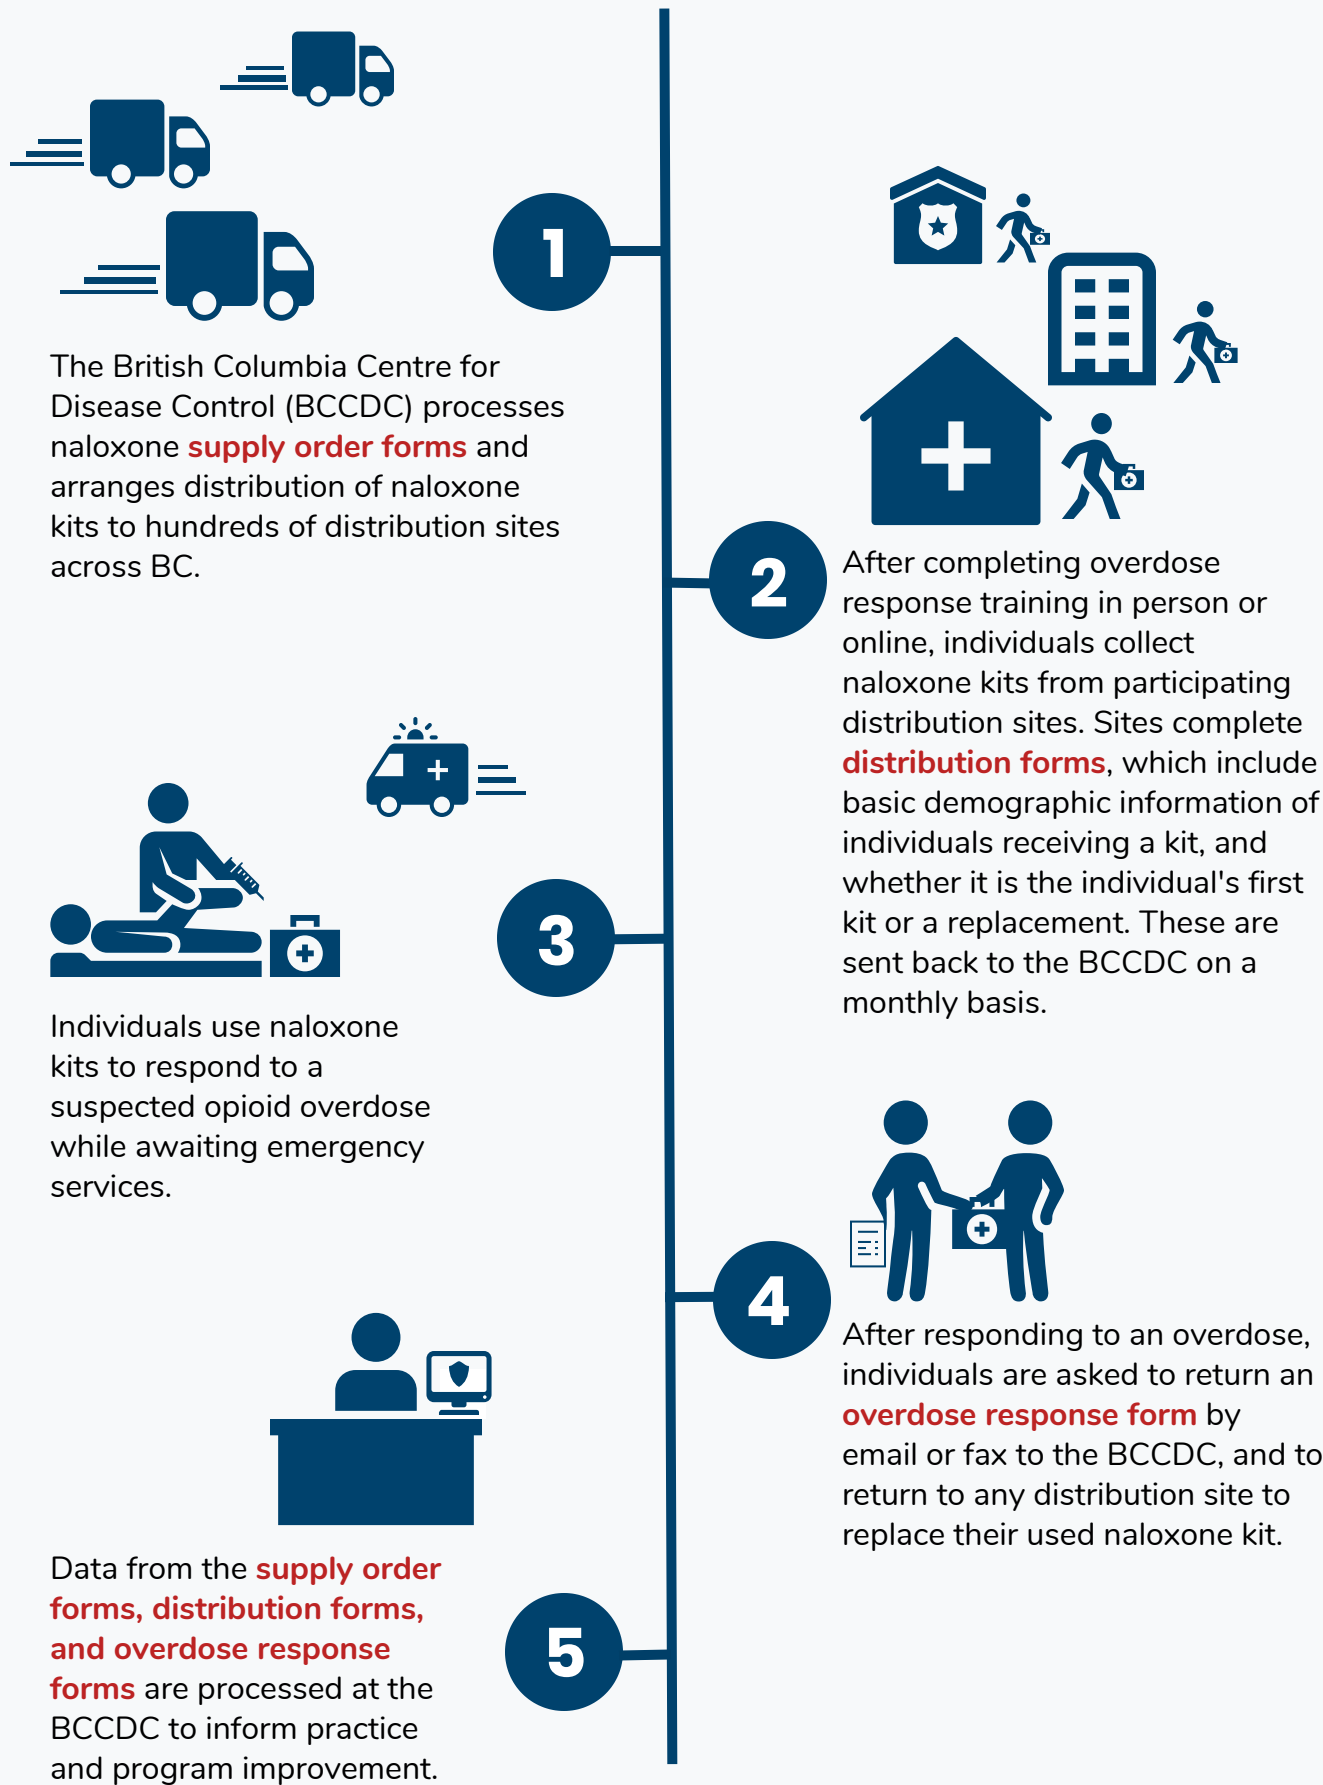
1

The British Columbia Centre for Disease Control (BCCDC) processes naloxone supply order forms and arranges distribution of naloxone kits to hundreds of distribution sites across BC.

2

After completing overdose response training in person or online, individuals collect naloxone kits from participating distribution sites. Sites complete distribution forms, which include basic demographic information of individuals receiving a kit, and whether it is the individual's first kit or a replacement. These are sent back to the BCCDC on a monthly basis.

3

Individuals use naloxone kits to respond to a suspected opioid overdose while awaiting emergency services.

4

After responding to an overdose, individuals are asked to return an overdose response form by email or fax to the BCCDC, and to return to any distribution site to replace their used naloxone kit.

5

Data from the supply order forms, distribution forms, and overdose response forms are processed at the BCCDC to inform practice and program improvement.